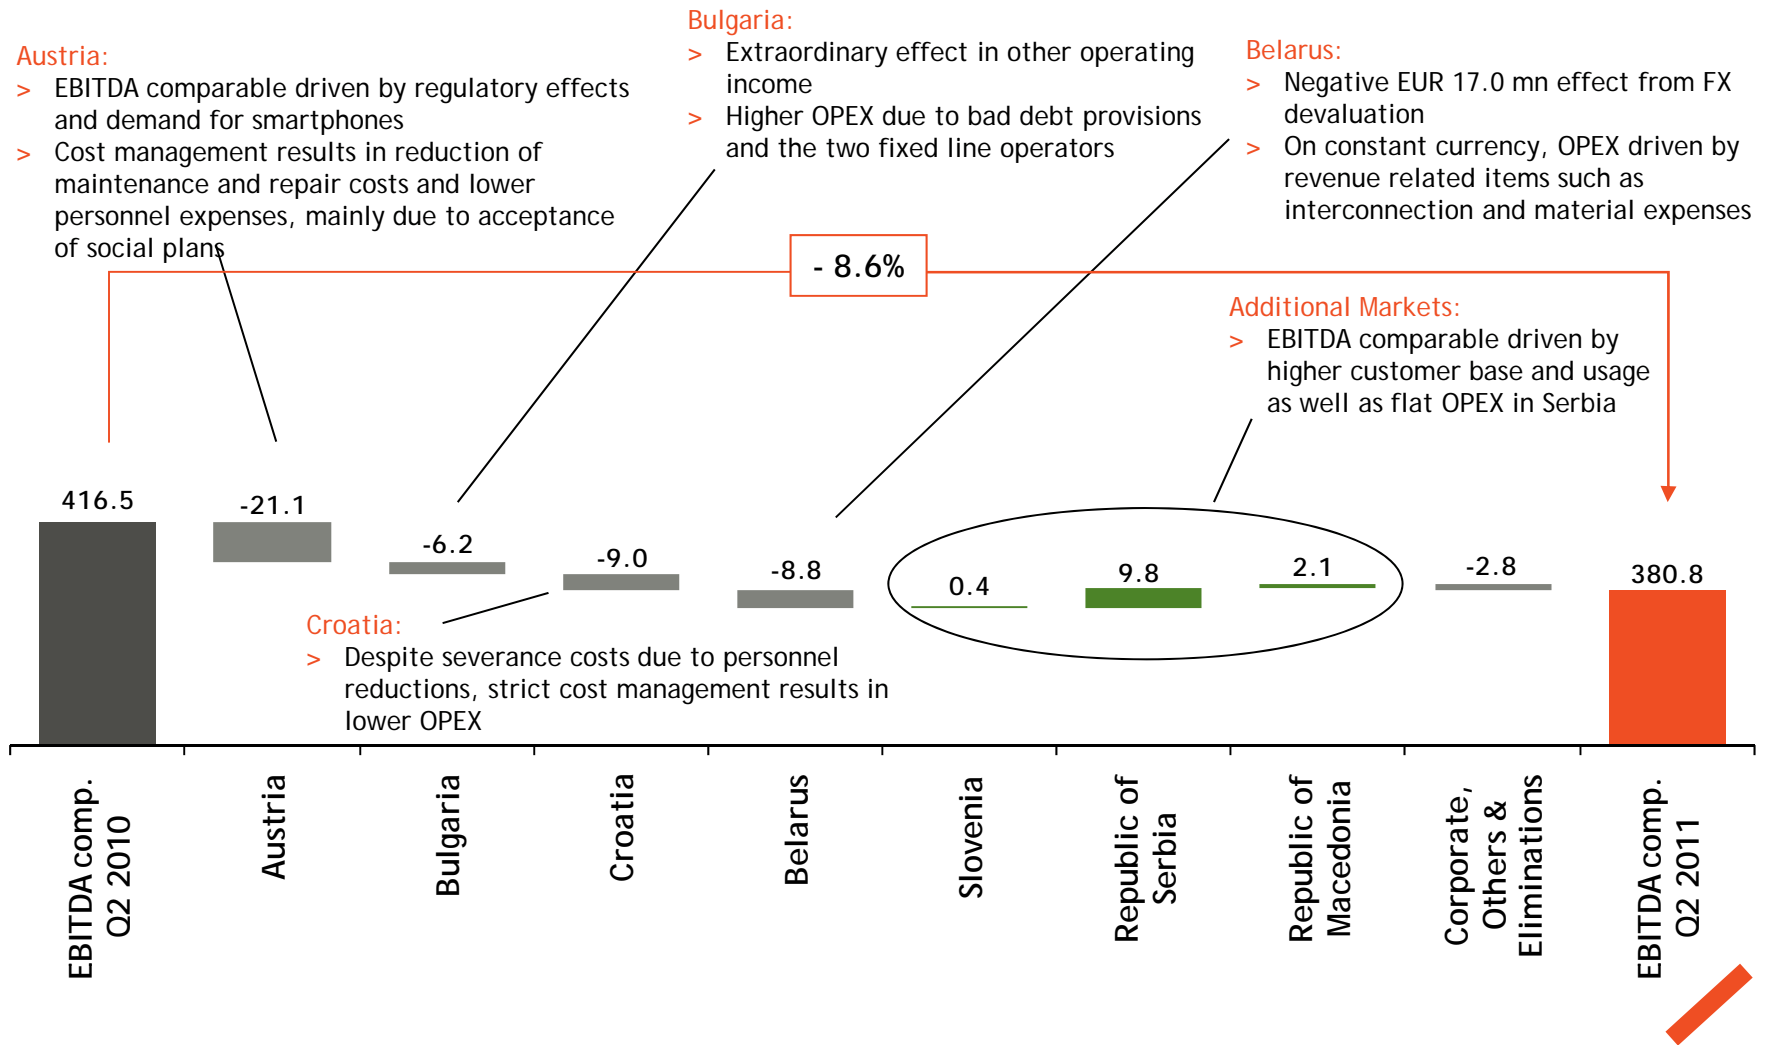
Austria:
> EBITDA comparable driven by regulatory effects and demand for smartphones
> Cost management results in reduction of maintenance and repair costs and lower personnel expenses, mainly due to acceptance of social plans

Bulgaria:
> Extraordinary effect in other operating income
> Higher OPEX due to bad debt provisions and the two fixed line operators

Belarus:
> Negative EUR 17.0 mn effect from FX devaluation
> On constant currency, OPEX driven by revenue related items such as interconnection and material expenses

- 8.6%

Additional Markets:
> EBITDA comparable driven by higher customer base and usage as well as flat OPEX in Serbia

416.5
-21.1
-6.2
-9.0
-8.8
0.4
9.8
2.1
-2.8
380.8

Croatia:
> Despite severance costs due to personnel reductions, strict cost management results in lower OPEX

EBITDA comp. Q2 2010
Austria
Bulgaria
Croatia
Belarus
Slovenia
Republic of Serbia
Republic of Macedonia
Corporate, Others & Eliminations
EBITDA comp. Q2 2011